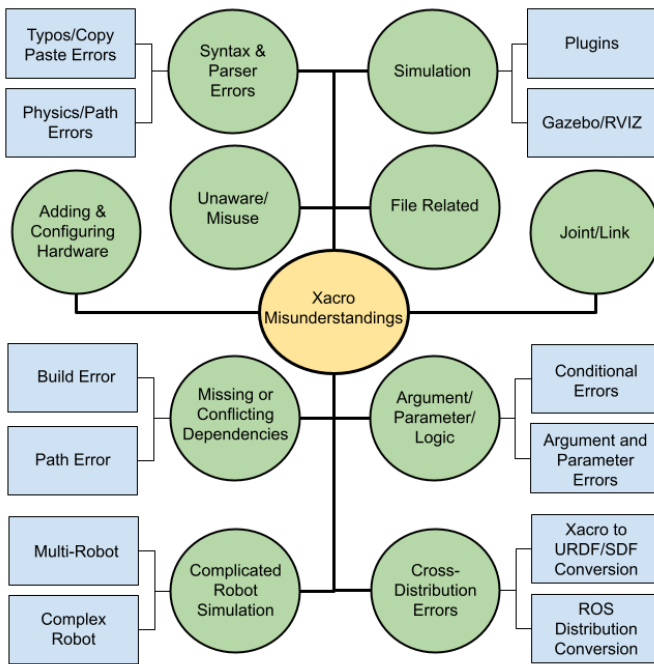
Typos/Copy Paste Errors

Physics/Path Errors

Syntax & Parser Errors

Simulation

Plugins

Gazebo/RVIZ

Adding & Configuring Hardware

Unaware/ Misuse

File Related

Joint/Link

Xacro Misunderstandings

Build Error

Path Error

Missing or Conflicting Dependencies

Argument/ Parameter/ Logic

Conditional Errors

Argument and Parameter Errors

Multi-Robot

Complex Robot

Complicated Robot Simulation

Cross-Distribution Errors

Xacro to URDF/SDF Conversion

ROS Distribution Conversion